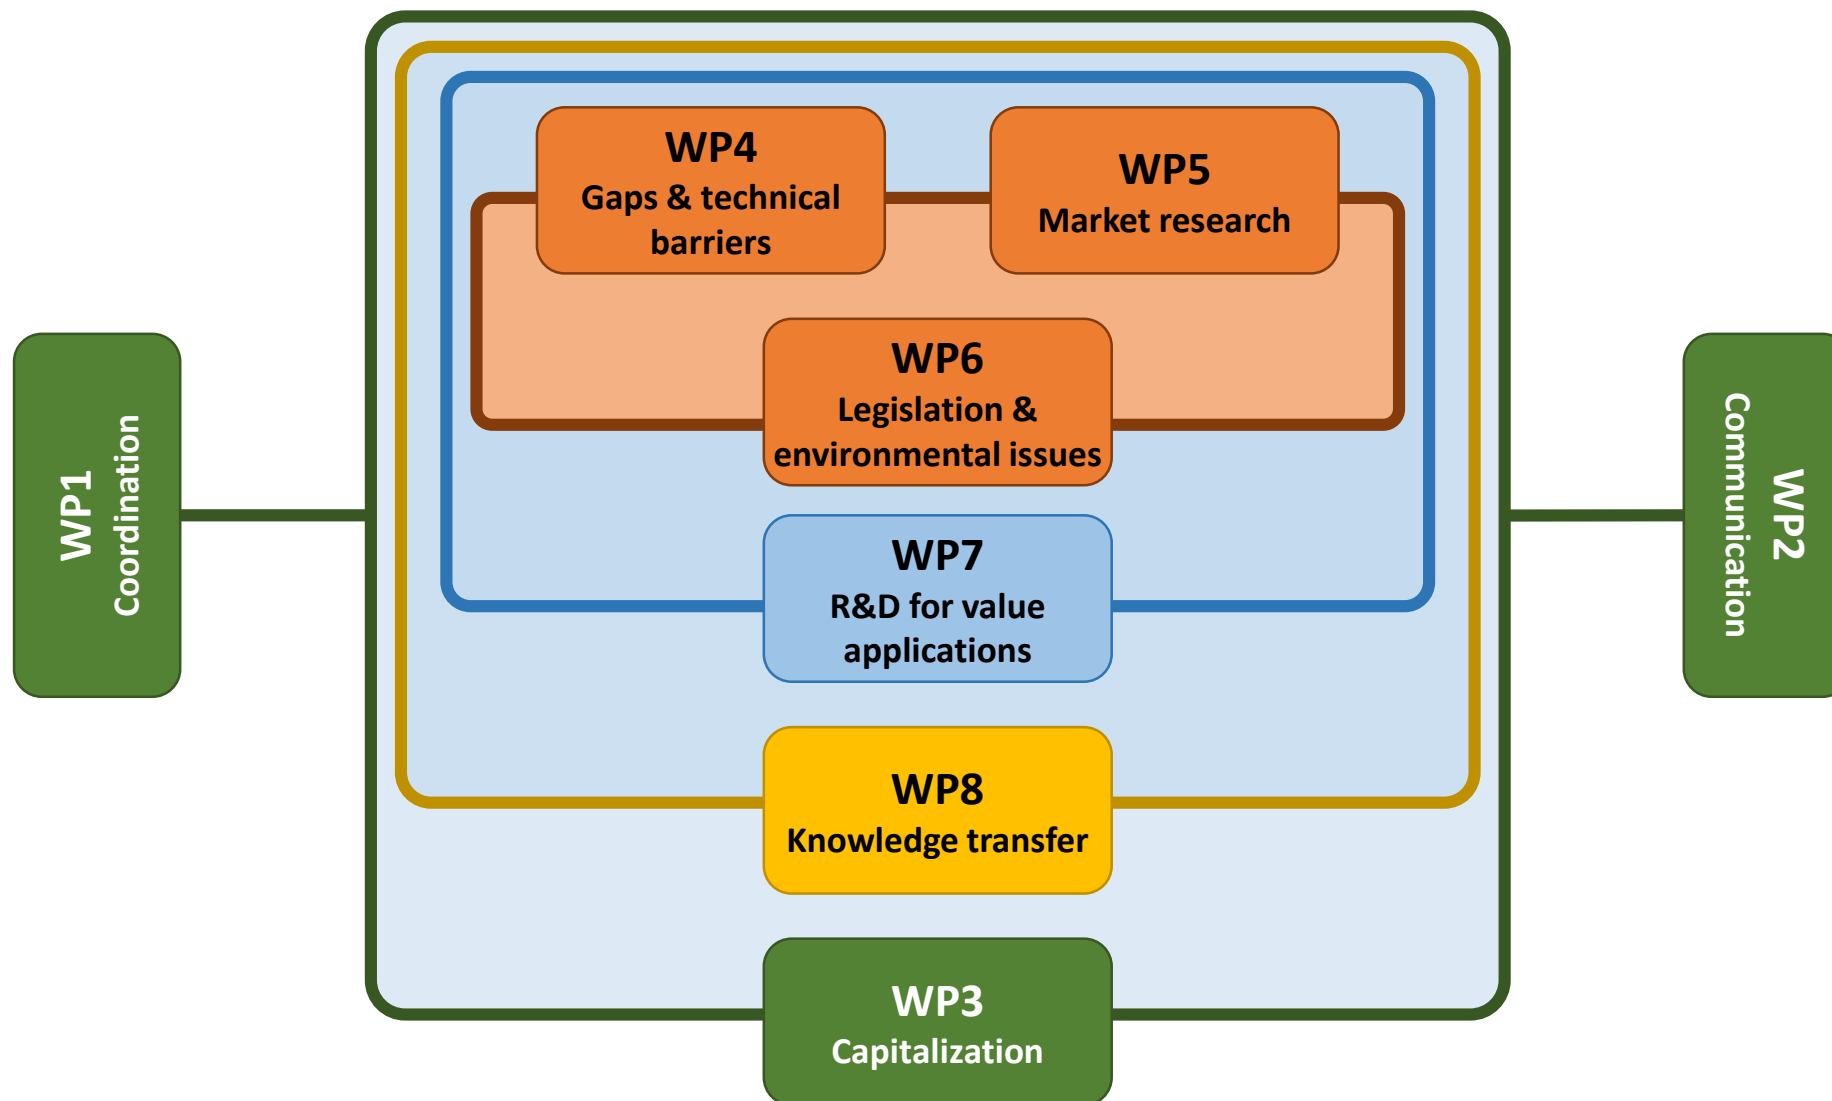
WP1
Coordination

WP4
Gaps & technical barriers

WP5
Market research

WP6
Legislation & environmental issues

WP7
R&D for value applications

WP8
Knowledge transfer

WP3
Capitalization

WP2
Communication